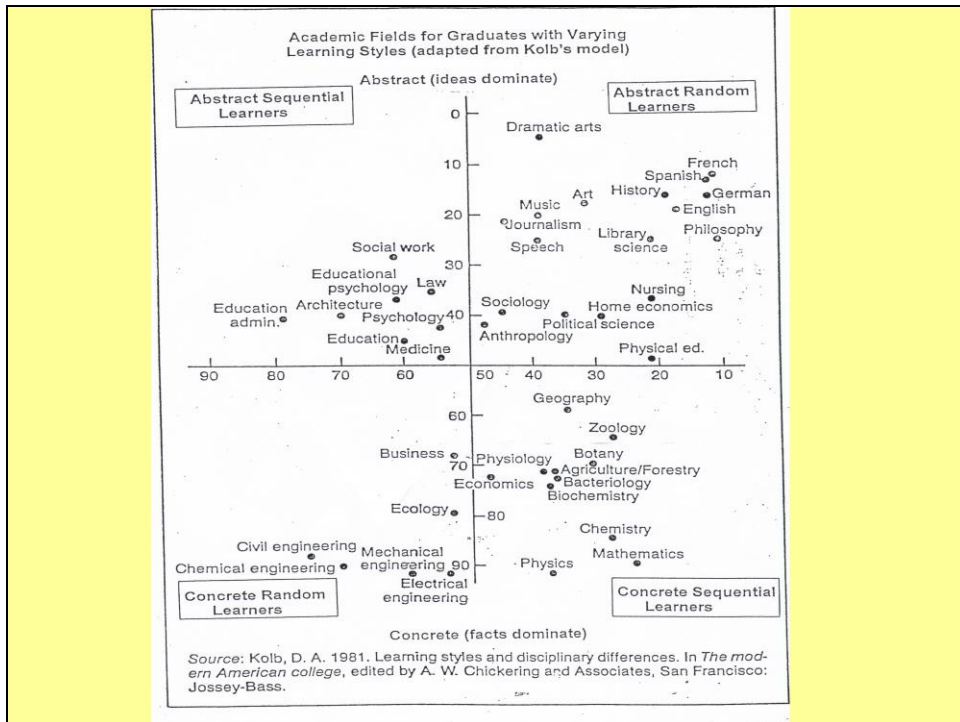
Academic Fields for Graduates with Varying Learning Styles (adapted from Kolb's model)

Abstract (ideas dominate)

Abstract Sequential Learners

Abstract Random Learners

0

Dramatic arts

10

French

Spanish

History

German

Art

English

Music

20

Journalism

Library science

Philosophy

Speech

Social work

30

Educational psychology

Law

Nursing

Architecture

Sociology

Home economics

Education admin.

Psychology

40

Political science

Anthropology

Education

Medicine

Physical ed.

90 80 70 60 50 40 30 20 10

Geography

60

Zoology

Business

Physiology

Botany

70

Agriculture/Forestry

Bacteriology

Economics

Biochemistry

Ecology

80

Chemistry

Civil engineering

Mechanical engineering

Mathematics

Chemical engineering

90

Physics

Electrical engineering

Concrete Random Learners

Concrete Sequential Learners

Concrete (facts dominate)

Source: Kolb, D. A. 1981. Learning styles and disciplinary differences. In The modern American college, edited by A. W. Chickering and Associates, San Francisco: Jossey-Bass.